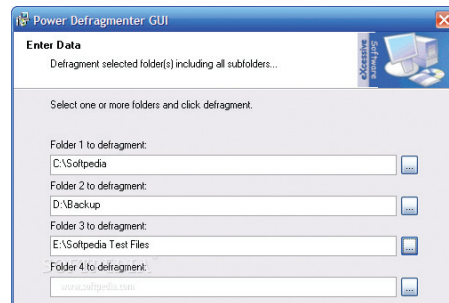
Power Defragmenter GUI

Enter Data

Defragment selected folder(s) including all subfolders...

eXcessive Software

Select one or more folders and click defragment.

Folder 1 to defragment:

C:\Softpedia

...

Folder 2 to defragment:

D:\Backup

...

Folder 3 to defragment:

E:\Softpedia Test Files

...

Folder 4 to defragment:

...

www.softpedia.com